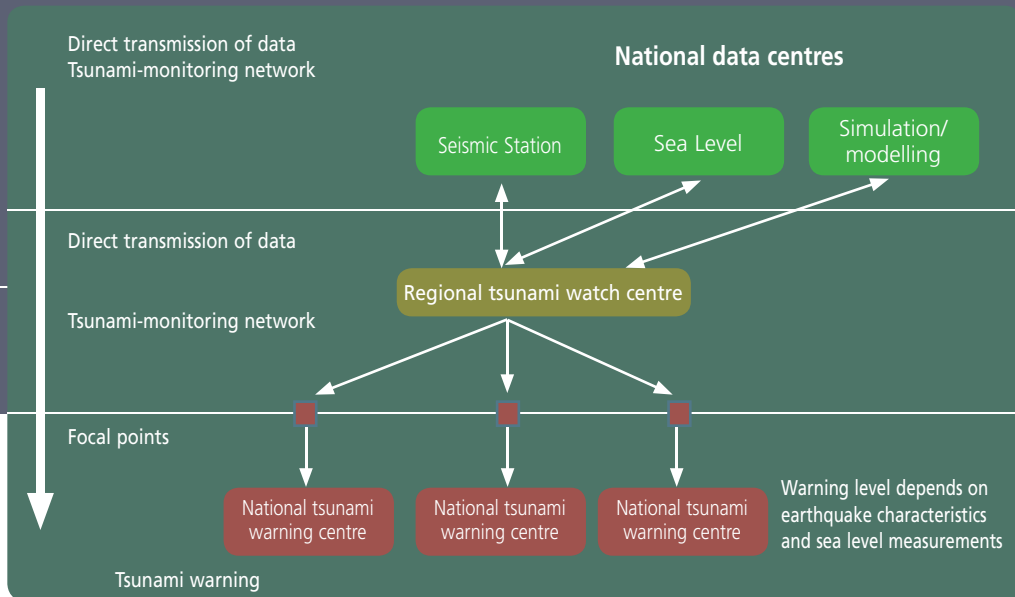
Direct transmission of data
Tsunami-monitoring network

National data centres

Seismic Station

Sea Level

Simulation/ modelling

Direct transmission of data

Regional tsunami watch centre

Tsunami-monitoring network

Focal points

National tsunami warning centre

National tsunami warning centre

National tsunami warning centre

Warning level depends on earthquake characteristics and sea level measurements

Tsunami warning